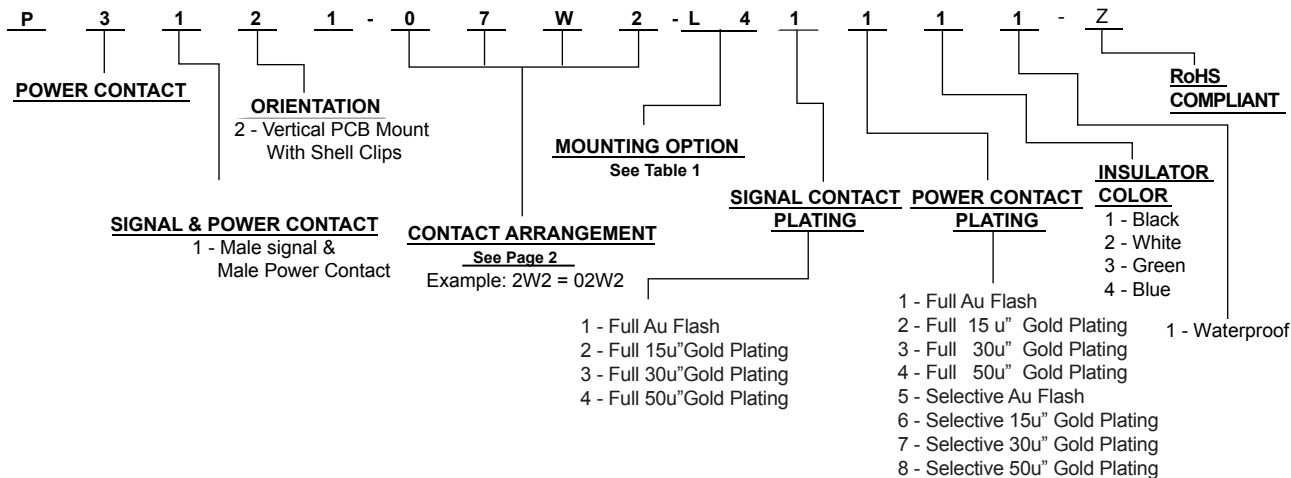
P 3 1 2 1 - 0 7 W 2 - L 4 1 1 1 1 - Z

POWER CONTACT

ORIENTATION
2 - Vertical PCB Mount With Shell Clips

SIGNAL & POWER CONTACT
1 - Male signal & Male Power Contact

CONTACT ARRANGEMENT
See Page 2
Example: 2W2 = 02W2

MOUNTING OPTION
See Table 1

SIGNAL CONTACT PLATING
1 - Full Au Flash
2 - Full 15u"Gold Plating
3 - Full 30u"Gold Plating
4 - Full 50u"Gold Plating

POWER CONTACT PLATING
1 - Full Au Flash
2 - Full 15 u" Gold Plating
3 - Full 30u" Gold Plating
4 - Full 50u" Gold Plating
5 - Selective Au Flash
6 - Selective 15u" Gold Plating
7 - Selective 30u" Gold Plating
8 - Selective 50u" Gold Plating

INSULATOR COLOR
1 - Black
2 - White
3 - Green
4 - Blue

1 - Waterproof

RoHS COMPLIANT